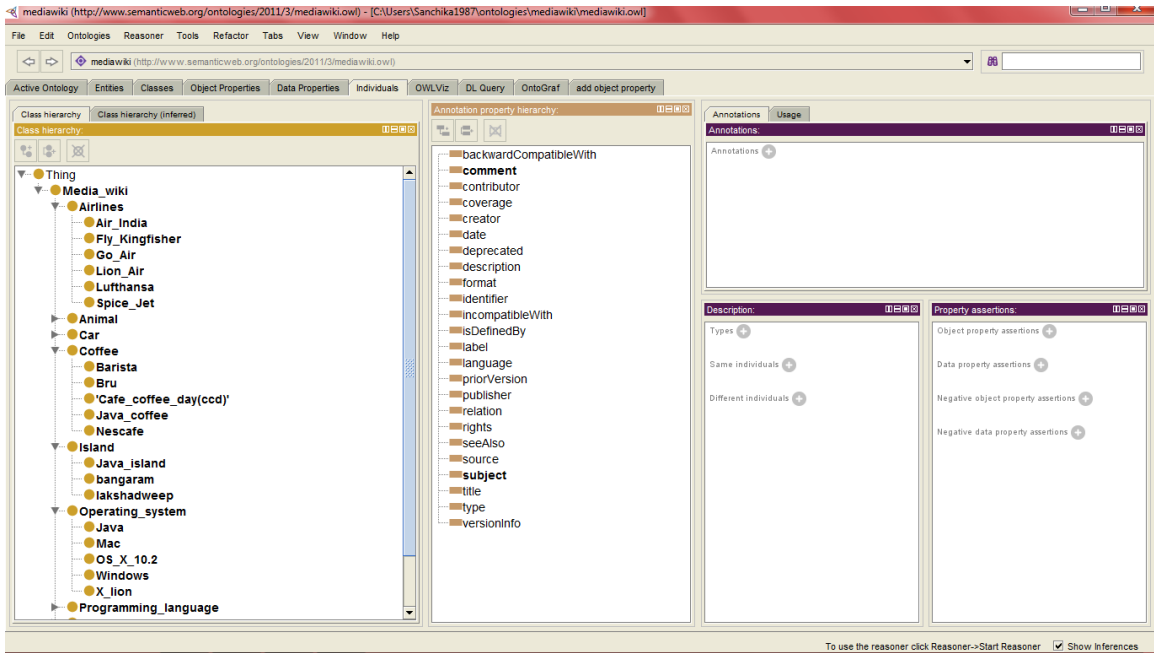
mediawiki (http://www.semanticweb.org/ontologies/2011/3/mediawiki.owl) - [C:\Users\Sanchika1987\ontologies\mediawiki\mediawiki.owl]

File Edit Ontologies Reasoner Tools Refactor Tabs View Window Help

mediawiki (http://www.semanticweb.org/ontologies/2011/3/mediawiki.owl)

Active Ontology | Entities | Classes | Object Properties | Data Properties | Individuals | OWLViz | DL Query | OntoGraf | add object property

Class hierarchy | Class hierarchy (inferred)

Class hierarchy:

Thing
Media_wiki
Airlines
Air_India
Fly_Kingfisher
Go_Air
Lion_Air
Lufthansa
Spice_Jet
Animal
Car
Coffee
Barista
Bru
'Cafe_coffee_day(ccd)'
Java_coffee
Nescafe
Island
Java_island
bangaram
lakshadweep
Operating_system
Java
Mac
OS_X_10.2
Windows
X_lion
Programming_language

Annotation property hierarchy:

backwardCompatibleWith
comment
contributor
coverage
creator
date
deprecated
description
format
identifier
incompatibleWith
isDefinedBy
label
language
priorVersion
publisher
relation
rights
seeAlso
source
subject
title
type
versionInfo

Annotations | Usage

Annotations:

Annotations

Description:

Types

Same individuals

Different individuals

Property assertions:

Object property assertions

Data property assertions

Negative object property assertions

Negative data property assertions

To use the reasoner click Reasoner->Start Reasoner   Show Inferences